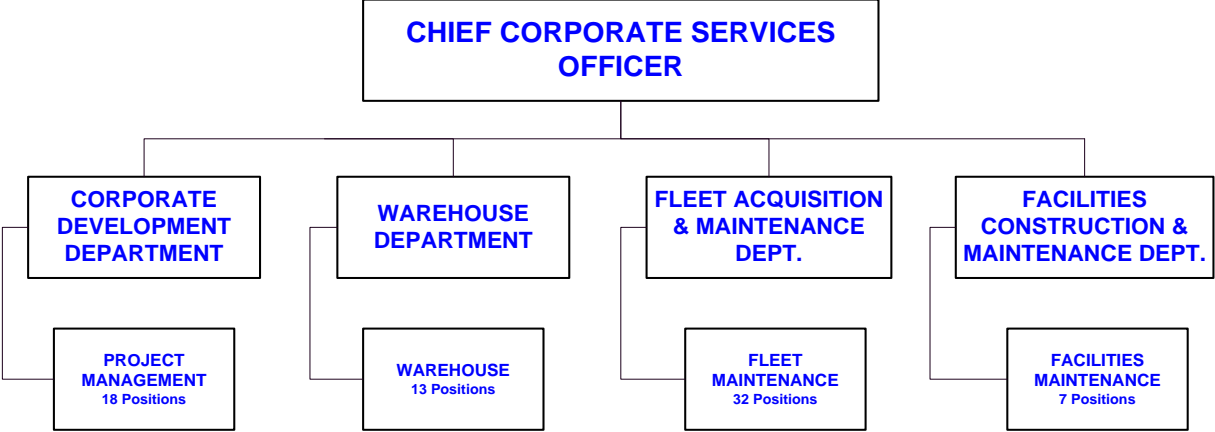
CHIEF CORPORATE SERVICES OFFICER

CORPORATE DEVELOPMENT DEPARTMENT

PROJECT MANAGEMENT
18 Positions

WAREHOUSE DEPARTMENT

WAREHOUSE
13 Positions

FLEET ACQUISITION & MAINTENANCE DEPT.

FLEET MAINTENANCE
32 Positions

FACILITIES CONSTRUCTION & MAINTENANCE DEPT.

FACILITIES MAINTENANCE
7 Positions